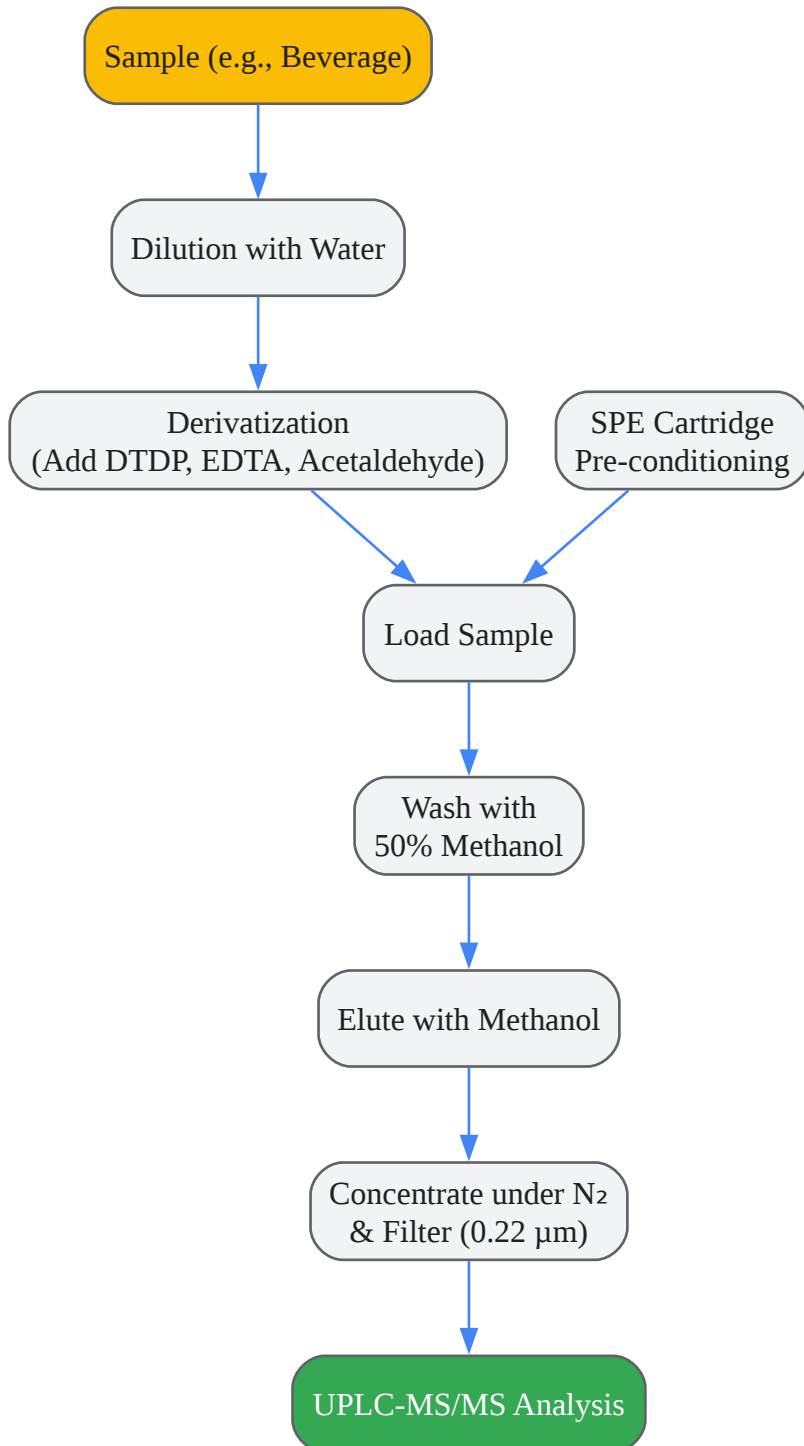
Sample (e.g., Beverage)

Dilution with Water

Derivatization
(Add DTDP, EDTA, Acetaldehyde)

SPE Cartridge
Pre-conditioning

Load Sample

Wash with
50% Methanol

Elute with Methanol

Concentrate under $N_2$
& Filter (0.22 μm)

UPLC-MS/MS Analysis